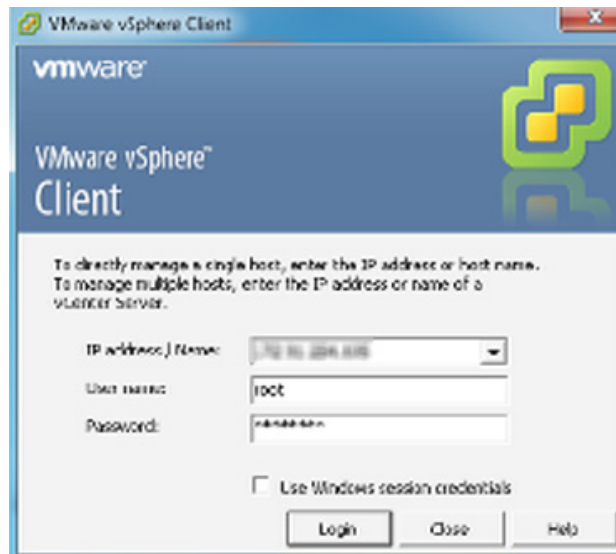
VMware vSphere Client

vmware

VMware vSphere™
Client

To directly manage a single host, enter the IP address or host name. To manage multiple hosts, enter the IP address or name of a vCenter Server.

IP address / Name: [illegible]

User name: root

Password: *********

Use Windows session credentials

Login Close Help